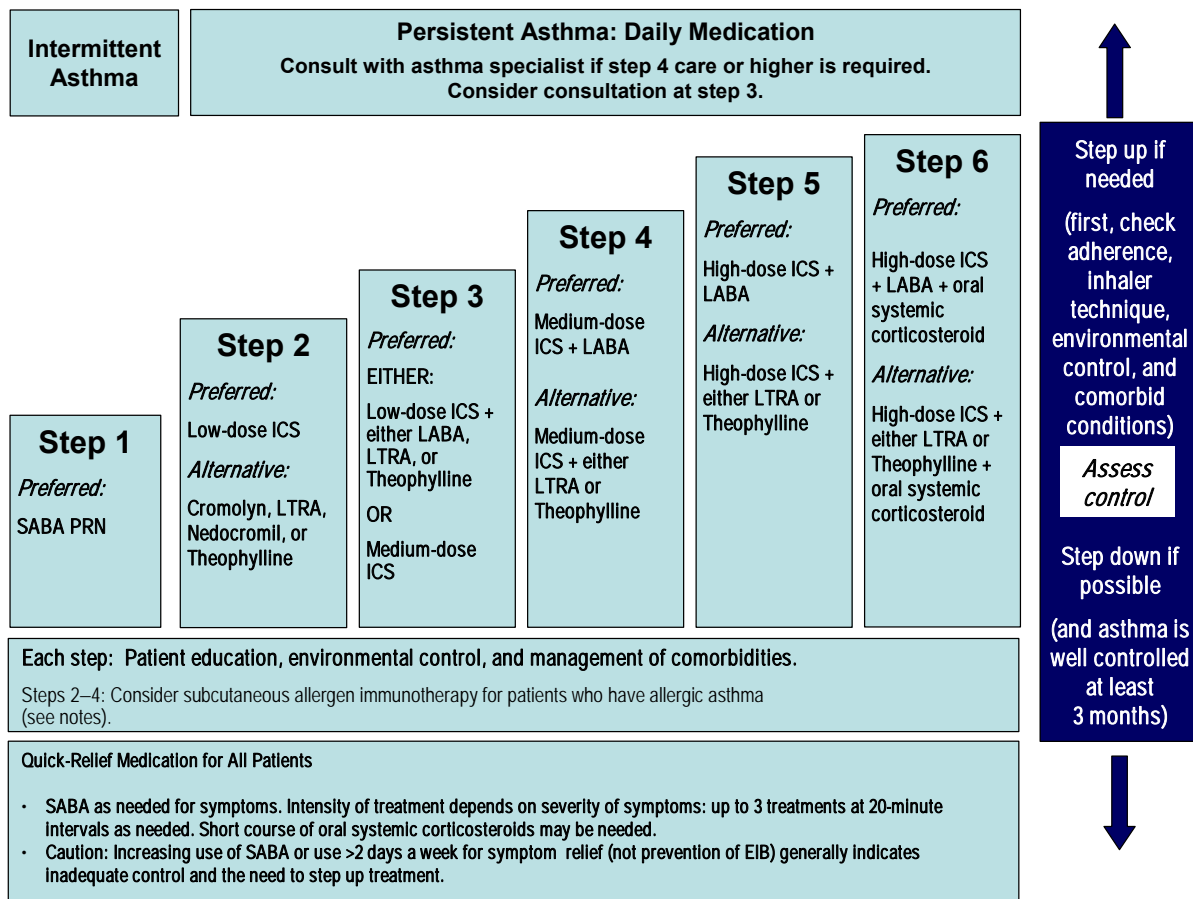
Intermittent Asthma

Persistent Asthma: Daily Medication

Consult with asthma specialist if step 4 care or higher is required. Consider consultation at step 3.

Step 1

Preferred:

SABA PRN

Step 2

Preferred:

Low-dose ICS

Alternative:

Cromolyn, LTRA, Nedocromil, or Theophylline

Step 3

Preferred:

EITHER:

Low-dose ICS + either LABA, LTRA, or Theophylline

OR

Medium-dose ICS

Step 4

Preferred:

Medium-dose ICS + LABA

Alternative:

Medium-dose ICS + either LTRA or Theophylline

Step 5

Preferred:

High-dose ICS + LABA

Alternative:

High-dose ICS + either LTRA or Theophylline

Step 6

Preferred:

High-dose ICS + LABA + oral systemic corticosteroid

Alternative:

High-dose ICS + either LTRA or Theophylline + oral systemic corticosteroid

Step up if needed

(first, check adherence, inhaler technique, environmental control, and comorbid conditions)

Assess control

Step down if possible

(and asthma is well controlled at least 3 months)

Each step: Patient education, environmental control, and management of comorbidities.

Steps 2–4: Consider subcutaneous allergen immunotherapy for patients who have allergic asthma (see notes).

Quick-Relief Medication for All Patients

• SABA as needed for symptoms. Intensity of treatment depends on severity of symptoms: up to 3 treatments at 20-minute intervals as needed. Short course of oral systemic corticosteroids may be needed.
• Caution: Increasing use of SABA or use >2 days a week for symptom relief (not prevention of EIB) generally indicates inadequate control and the need to step up treatment.